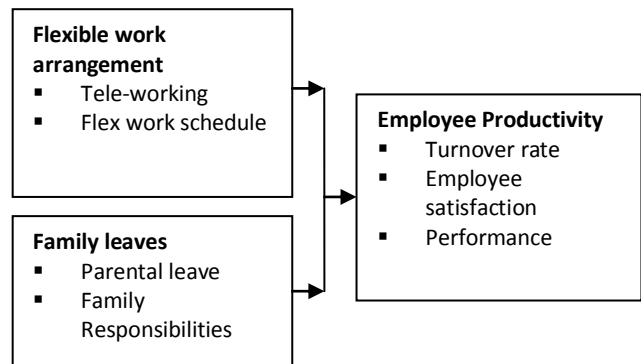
**Flexible work arrangement**
- Tele-working
- Flex work schedule

**Family leaves**
- Parental leave
- Family Responsibilities

**Employee Productivity**
- Turnover rate
- Employee satisfaction
- Performance